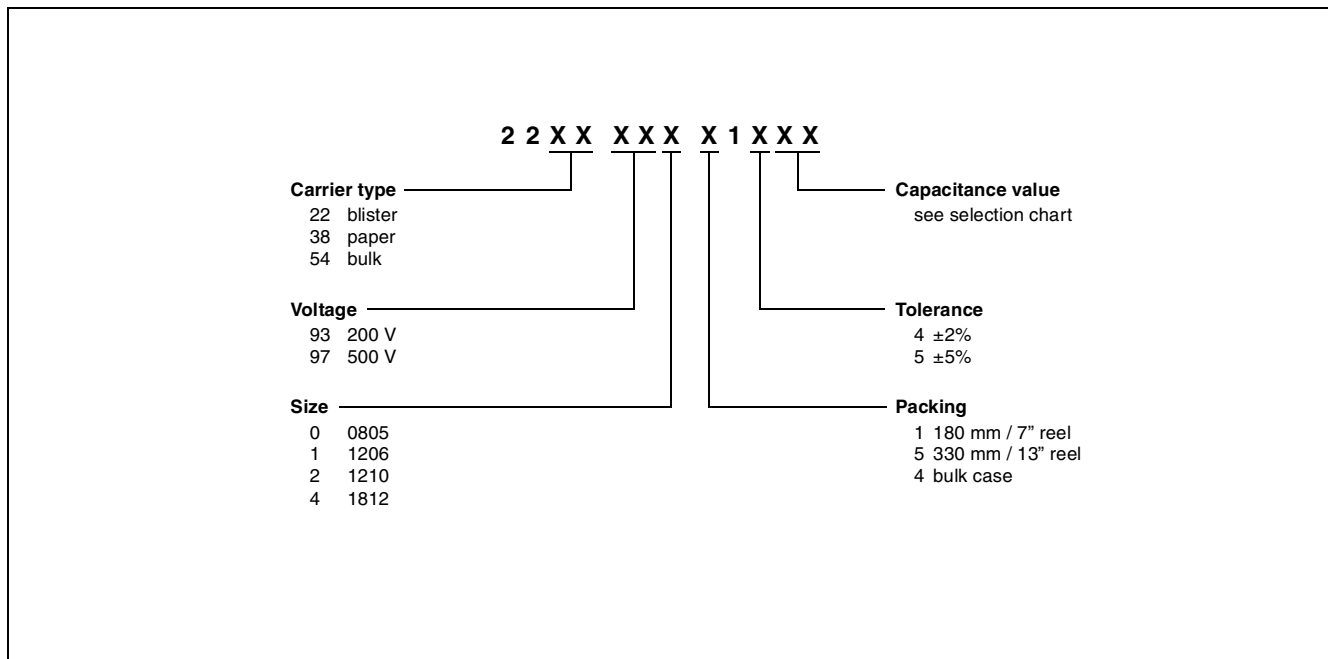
2 2 X X X X X X 1 X X X

Carrier type
22 blister
38 paper
54 bulk

Voltage
93 200 V
97 500 V

Size
0 0805
1 1206
2 1210
4 1812

Capacitance value
see selection chart

Tolerance
4 ±2%
5 ±5%

Packing
1 180 mm / 7" reel
5 330 mm / 13" reel
4 bulk case